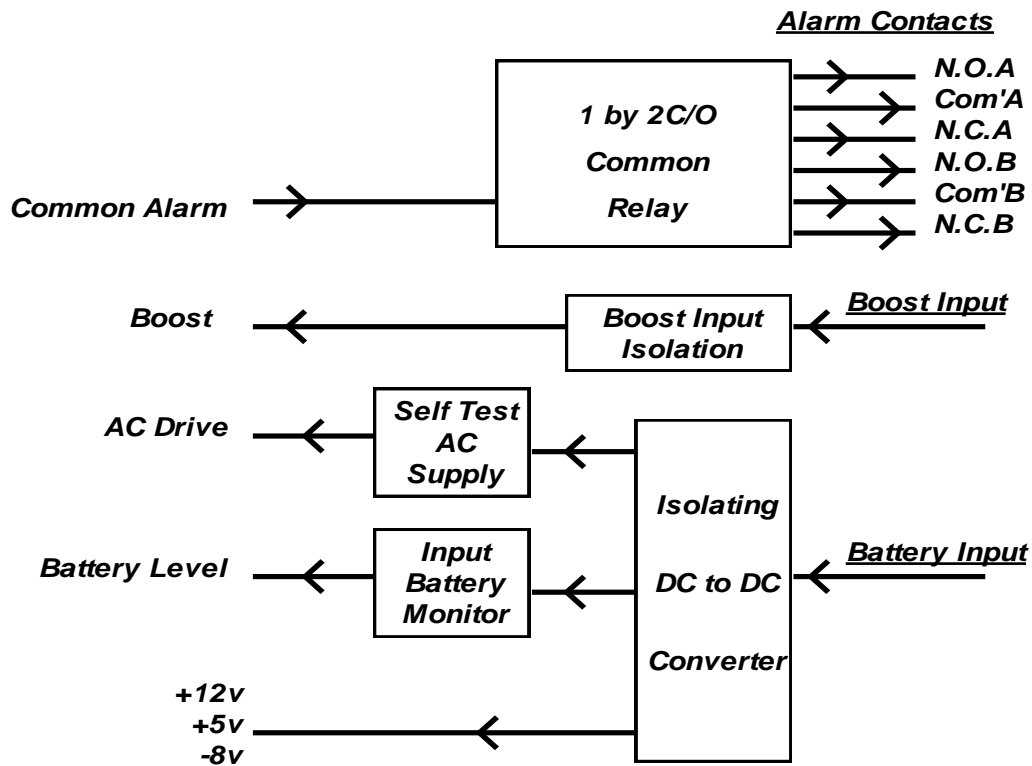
Alarm Contacts

1 by 2C/O Common Relay

N.O.A
Com'A
N.C.A
N.O.B
Com'B
N.C.B

Common Alarm

Boost

Boost Input Isolation

Boost Input

AC Drive

Self Test AC Supply

Isolating DC to DC Converter

Battery Level

Input Battery Monitor

Battery Input

+12v
+5v
-8v